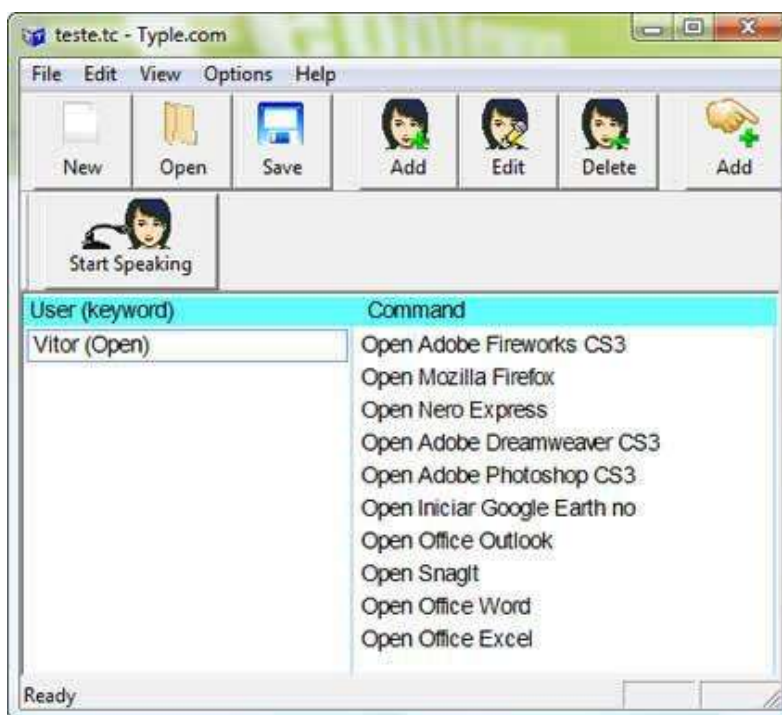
teste.tc - Typle.com

File Edit View Options Help

New Open Save Add Edit Delete Add

Start Speaking

| User (keyword) | Command |
|---|---|
| Vitor (Open) | Open Adobe Fireworks CS3 |
| | Open Mozilla Firefox |
| | Open Nero Express |
| | Open Adobe Dreamweaver CS3 |
| | Open Adobe Photoshop CS3 |
| | Open Iniciar Google Earth no |
| | Open Office Outlook |
| | Open SnagIt |
| | Open Office Word |
| | Open Office Excel |

Ready